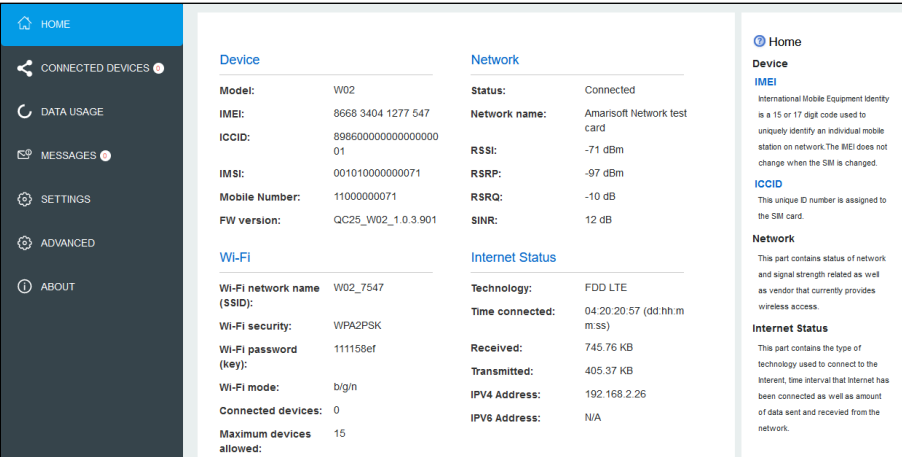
HOME

CONNECTED DEVICES 0

DATA USAGE

MESSAGES 0

SETTINGS

ADVANCED

ABOUT

Device

| | |
|---|---|
| Model: | W02 |
| IMEI: | 8668 3404 1277 547 |
| ICCID: | 89860000000000000001 |
| IMSI: | 001010000000071 |
| Mobile Number: | 11000000071 |
| FW version: | QC25_W02_1.0.3.901 |

Wi-Fi

| | |
|---|---|
| Wi-Fi network name (SSID): | W02_7547 |
| Wi-Fi security: | WPA2PSK |
| Wi-Fi password (key): | 111158ef |
| Wi-Fi mode: | b/g/n |
| Connected devices: | 0 |
| Maximum devices allowed: | 15 |

Network

| | |
|---|---|
| Status: | Connected |
| Network name: | Amarisoft Network test card |
| RSSI: | -71 dBm |
| RSRP: | -97 dBm |
| RSRQ: | -10 dB |
| SINR: | 12 dB |

Internet Status

| | |
|---|---|
| Technology: | FDD LTE |
| Time connected: | 04:20:20:57 (dd:hh:mm:ss) |
| Received: | 745.76 KB |
| Transmitted: | 405.37 KB |
| IPV4 Address: | 192.168.2.26 |
| IPV6 Address: | N/A |

? Home

Device

IMEI

International Mobile Equipment Identity is a 15 or 17 digit code used to uniquely identify an individual mobile station on network.The IMEI does not change when the SIM is changed.

ICCID

This unique ID number is assigned to the SIM card.

Network

This part contains status of network and signal strength related as well as vendor that currently provides wireless access.

Internet Status

This part contains the type of technology used to connect to the Interent, time interval that Internet has been connected as well as amount of data sent and recevied from the network.